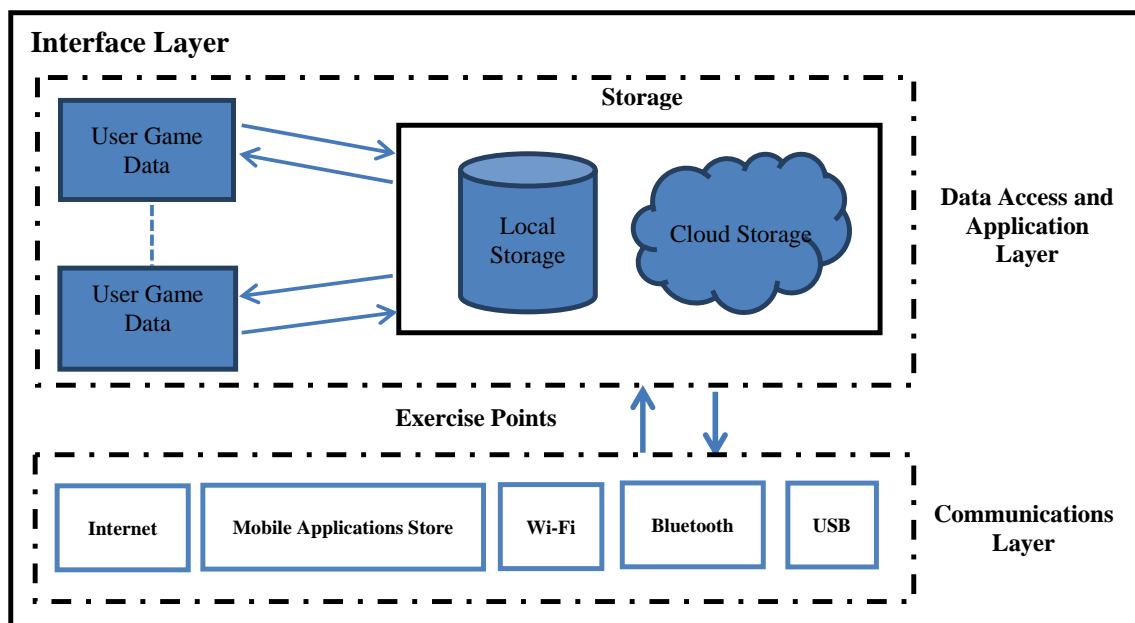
Interface Layer

Storage

User Game Data

User Game Data

Local Storage

Cloud Storage

Data Access and Application Layer

Exercise Points

Internet

Mobile Applications Store

Wi-Fi

Bluetooth

USB

Communications Layer